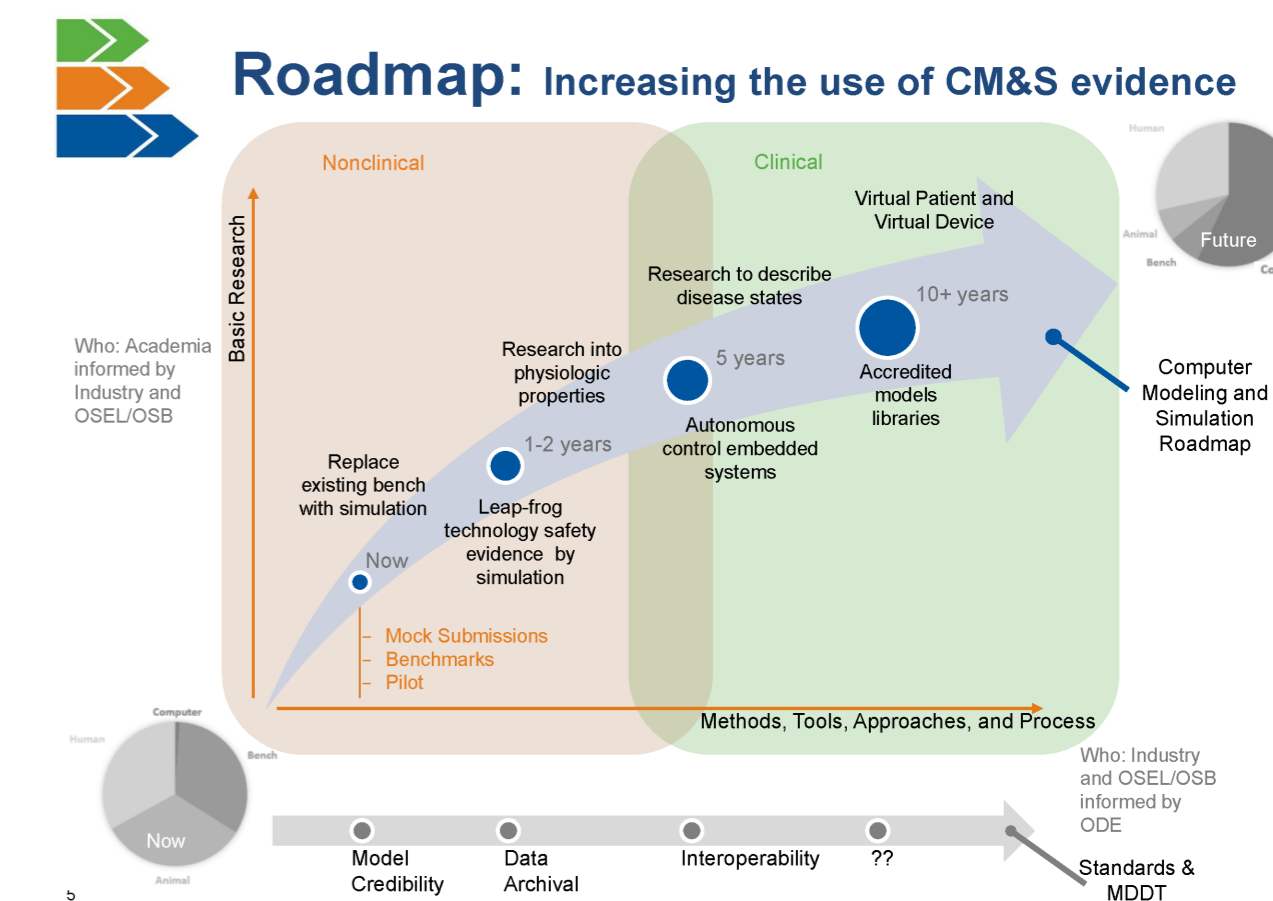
Roadmap: Increasing the use of CM&S evidence

Nonclinical

Clinical

Basic Research

Who: Academia informed by Industry and OSEL/OSB

Virtual Patient and Virtual Device

Human

Animal

Bench

Future

Co

Research to describe disease states

10+ years

Research into physiologic properties

5 years

Accredited models libraries

Computer Modeling and Simulation Roadmap

Autonomous control embedded systems

1-2 years

Replace existing bench with simulation

Leap-frog technology safety evidence by simulation

Now

– Mock Submissions
– Benchmarks
– Pilot

Computer

Human

Bench

Methods, Tools, Approaches, and Process

Now

Animal

Who: Industry and OSEL/OSB informed by ODE

Model Credibility

Data Archival

Interoperability

??

Standards & MDDT

5